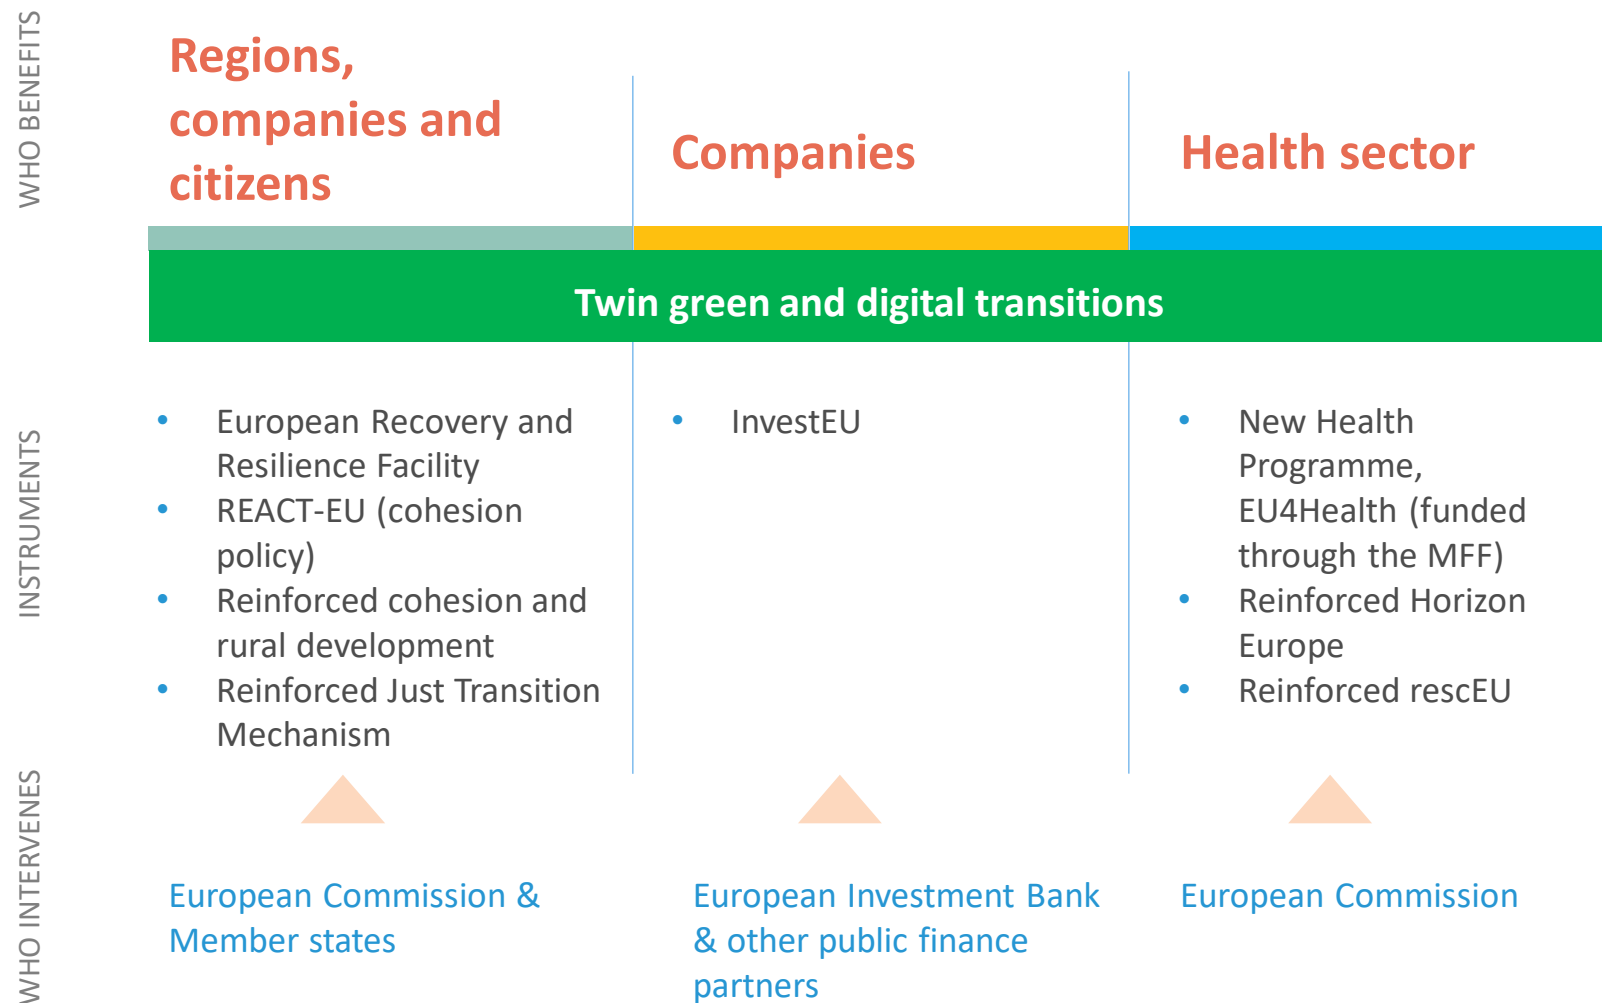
WHO BENEFITS

Regions, companies and citizens

Companies

Health sector

Twin green and digital transitions

INSTRUMENTS

- European Recovery and Resilience Facility
- REACT-EU (cohesion policy)
- Reinforced cohesion and rural development
- Reinforced Just Transition Mechanism

- InvestEU

- New Health Programme, EU4Health (funded through the MFF)
- Reinforced Horizon Europe
- Reinforced rescEU

WHO INTERVENES

European Commission & Member states

European Investment Bank & other public finance partners

European Commission